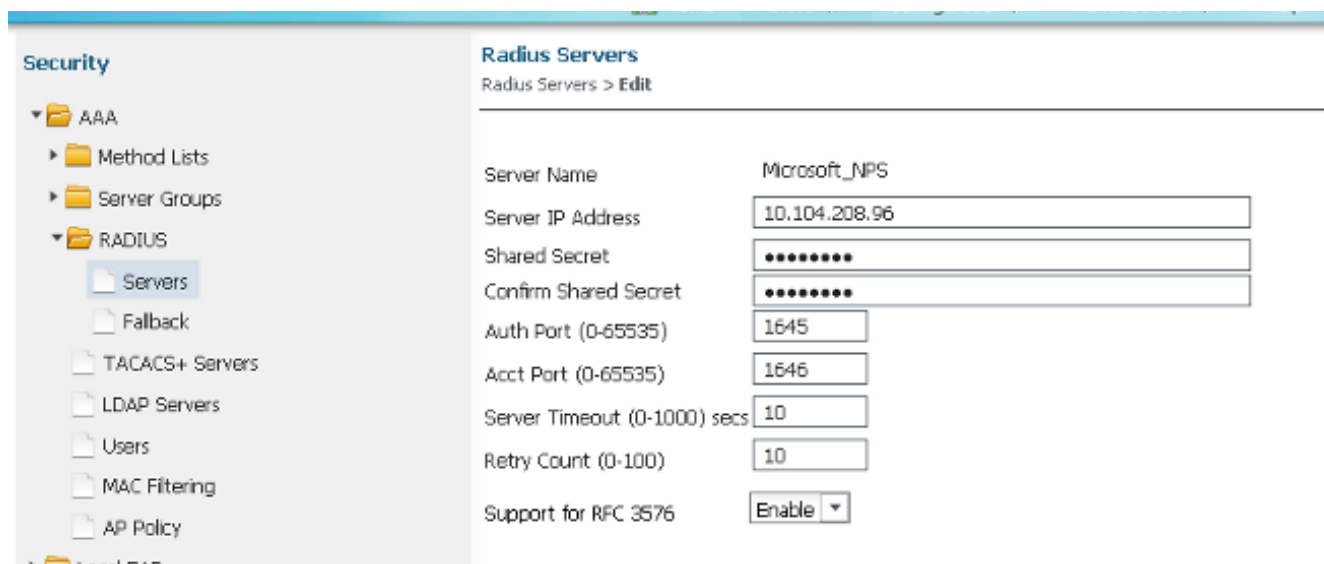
Security

AAA

Method Lists

Server Groups

RADIUS

Servers

Fallback

TACACS+ Servers

LDAP Servers

Users

MAC Filtering

AP Policy

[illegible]

Radius Servers

Radius Servers > Edit

| | |
|---|---|
| Server Name | Microsoft_NPS |
| Server IP Address | 10.104.208.96 |
| Shared Secret | ••••••••• |
| Confirm Shared Secret | ••••••••• |
| Auth Port (0-65535) | 1645 |
| Acct Port (0-65535) | 1646 |
| Server Timeout (0-1000) secs | 10 |
| Retry Count (0-100) | 10 |
| Support for RFC 3576 | Enable |